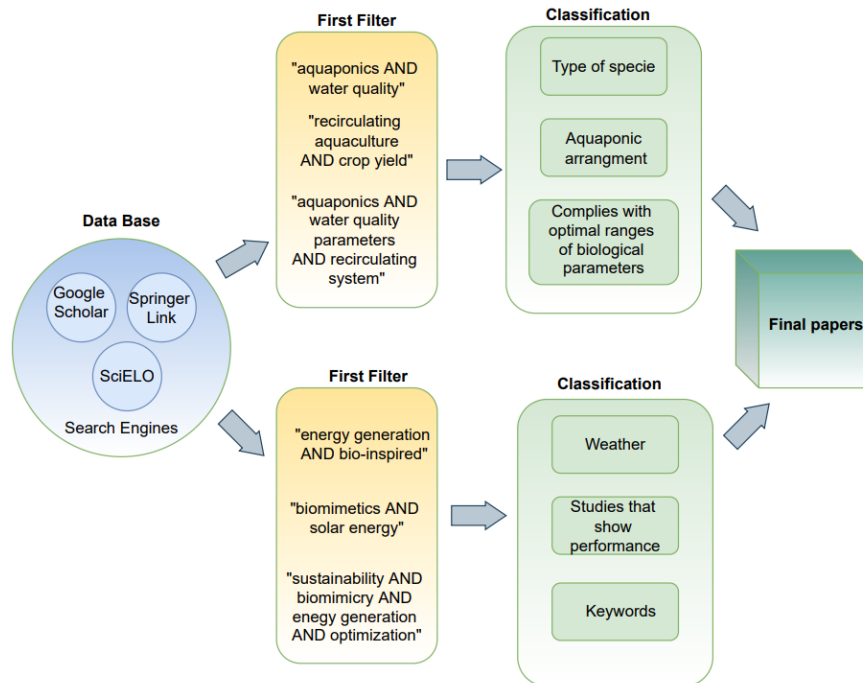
Data Base

Google Scholar

Springer Link

SciELO

Search Engines

First Filter

"aquaponics AND water quality"

"recirculating aquaculture AND crop yield"

"aquaponics AND water quality parameters AND recirculating system"

Classification

Type of specie

Aquaponic arrangment

Complies with optimal ranges of biological parameters

First Filter

"energy generation AND bio-inspired"

"biomimetics AND solar energy"

"sustainability AND biomimicry AND enegy generation AND optimization"

Classification

Weather

Studies that show performance

Keywords

Final papers